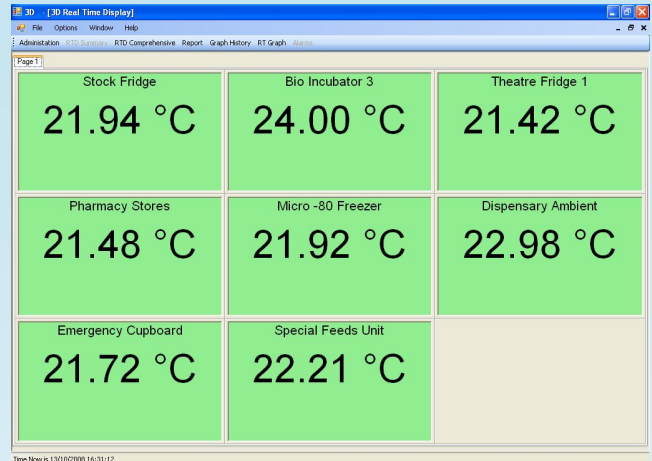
3D - [3D Real Time Display]

File Options Window Help

Administration RTD Summary RTD Comprehensive Report Graph History RT Graph Alarms

Page 1

| Stock Fridge<br>21.94 °C | Bio Incubator 3<br>24.00 °C | Theatre Fridge 1<br>21.42 °C |
|---|---|---|
| Pharmacy Stores<br>21.48 °C | Micro -80 Freezer<br>21.92 °C | Dispensary Ambient<br>22.98 °C |
| Emergency Cupboard<br>21.72 °C | Special Feeds Unit<br>22.21 °C | |

Time Now is 13/10/2008 16:31:12